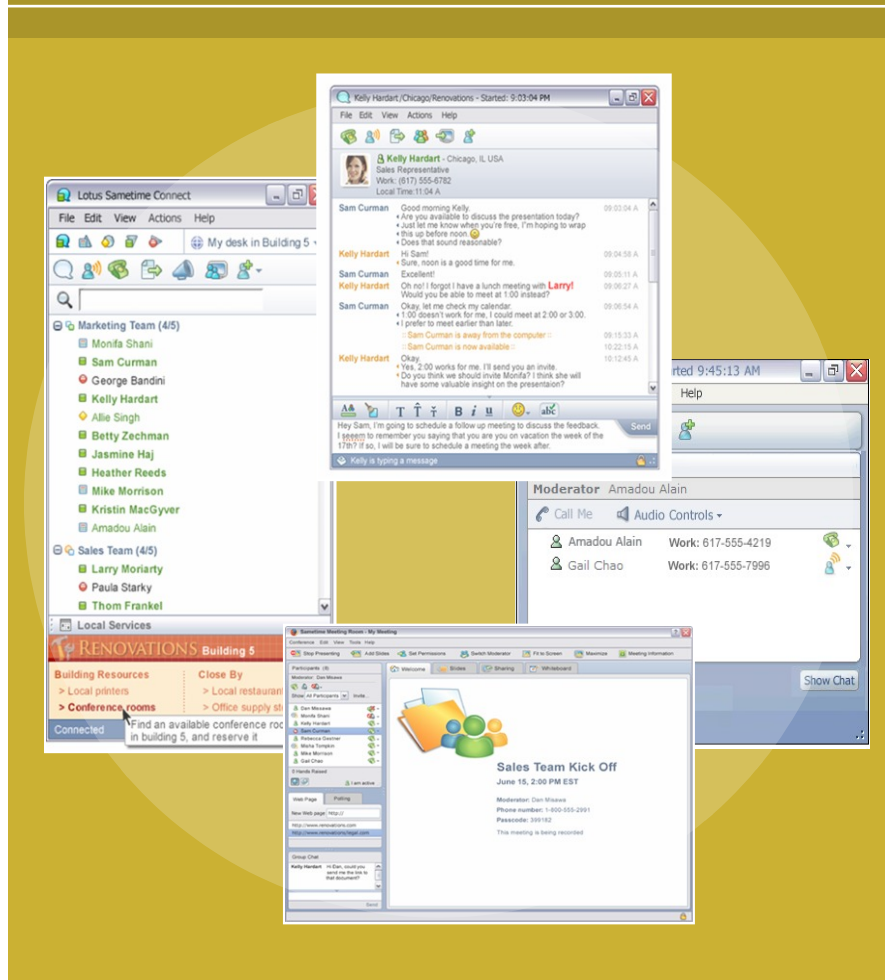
Lotus Sametime Connect

File Edit View Actions Help

My desk in Building 5

Marketing Team (4/5)
Monifa Shani
Sam Curman
George Bandini
Kelly Hardart
Allie Singh
Betty Zechman
Jasmine Haj
Heather Reeds
Mike Morrison
Kristin MacGyver
Amadou Alain

Sales Team (4/5)
Larry Moriarty
Paula Starky
Thom Frankel

Local Services

RENOVATIONS Building 5

Building Resources
> Local printers
> Conference rooms

Close By
> Local restauran
> Office supply st

Find an available conference ro in building 5, and reserve it

Connected

Kelly Hardart/Chicago/Renovations - Started: 9:03:04 PM

File Edit View Actions Help

Kelly Hardart - Chicago, IL USA
Sales Representative
Work: (617) 555-6782
Local Time:11:04 A

Sam Curman Good morning Kelly. 09:03:04 A
Are you available to discuss the presentation today?
Just let me know when you're free, I'm hoping to wrap this up before noon.
Does that sound reasonable?
Kelly Hardart Hi Sam! 09:04:58 A
Sure, noon is a good time for me.
Sam Curman Excellent! 09:05:11 A
Kelly Hardart Oh no! I forgot I have a lunch meeting with Larry! 09:06:27 A
Would you be able to meet at 1:00 instead?
Sam Curman Okay, let me check my calendar. 09:06:54 A
1:00 doesn't work for me, I could meet at 2:00 or 3:00.
I prefer to meet earlier than later.
Sam Curman is away from the computer 09:15:33 A
Sam Curman is now available 10:22:15 A
Kelly Hardart Okay. 10:12:45 A
Yes, 2:00 works for me. I'll send you an invite.
Do you think we should invite Monifa? I think she will have some valuable insight on the presentation?

Hey Sam, I'm going to schedule a follow up meeting to discuss the feedback. I seem to remember you saying that you are on vacation the week of the 17th? If so, I will be sure to schedule a meeting the week after.

Send

Kelly is typing a message

rted 9:45:13 AM

Help

Moderator Amadou Alain
Call Me Audio Controls
Amadou Alain Work: 617-555-4219
Gail Chao Work: 617-555-7996

Show Chat

Sametime Meeting Room : My Meeting

Sales Team Kick Off
June 15, 2:00 PM EST

Moderator: Dan Misawa
Phone number: 1-800-555-2991
Passcode: 399182

This meeting is being recorded